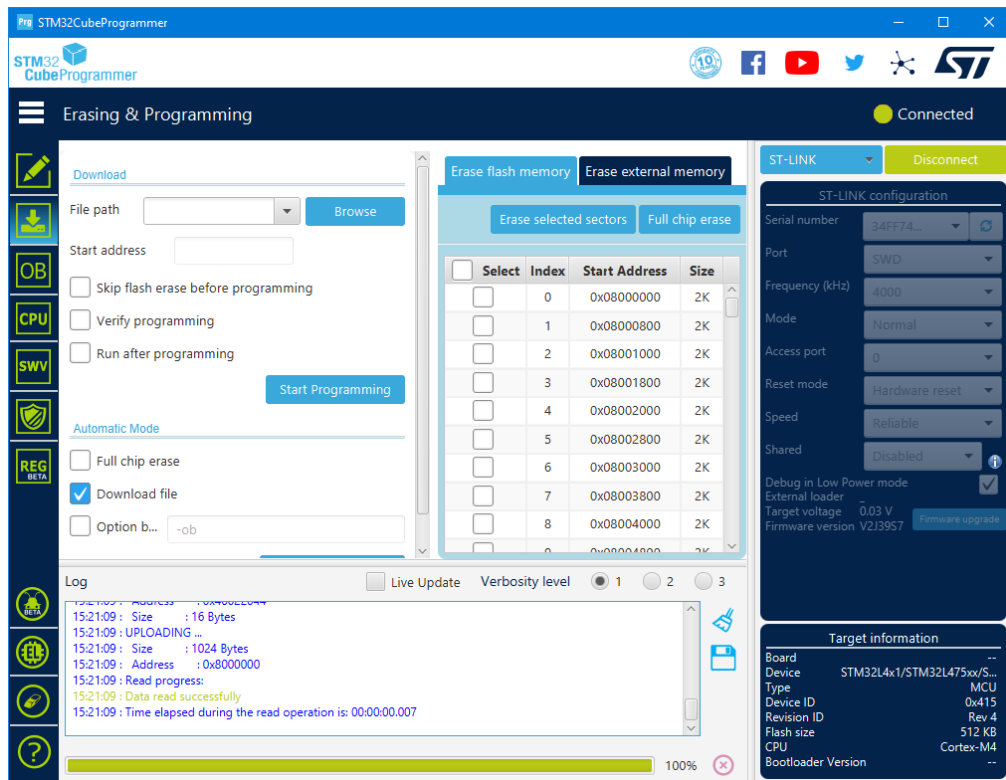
STM32CubeProgrammer

STM32 CubeProgrammer

Erasing & Programming

Connected

OB
CPU
SWV
REG BETA

Download

File path

Browse

Start address

Skip flash erase before programming

Verify programming

Run after programming

Start Programming

Automatic Mode

Full chip erase

Download file

Option b...

-ob

Erase flash memory

Erase external memory

Erase selected sectors

Full chip erase

| Select | Index | Start Address | Size |
|---|---|---|---|
| | 0 | 0x08000000 | 2K |
| | 1 | 0x08000800 | 2K |
| | 2 | 0x08001000 | 2K |
| | 3 | 0x08001800 | 2K |
| | 4 | 0x08002000 | 2K |
| | 5 | 0x08002800 | 2K |
| | 6 | 0x08003000 | 2K |
| | 7 | 0x08003800 | 2K |
| | 8 | 0x08004000 | 2K |

ST-LINK

Disconnect

ST-LINK configuration

Serial number 34FF74...

Port SWD

Frequency (kHz) 4000

Mode Normal

Access port 0

Reset mode Hardware reset

Speed Reliable

Shared Disabled

Debug in Low Power mode

External loader

Target voltage 0.03 V

Firmware version V2J39S7

Firmware upgrade

Log

Live Update

Verbosity level

1

2

3

15:21:09 : Size : 16 Bytes
15:21:09 : UPLOADING ...
15:21:09 : Size : 1024 Bytes
15:21:09 : Address : 0x8000000
15:21:09 : Read progress:
15:21:09 : Data read successfully
15:21:09 : Time elapsed during the read operation is: 00:00:00.007

100%

Target information

Board --
Device STM32L4x1/STM32L475xx/S...
Type MCU
Device ID 0x415
Revision ID Rev 4
Flash size 512 KB
CPU Cortex-M4
Bootloader Version --